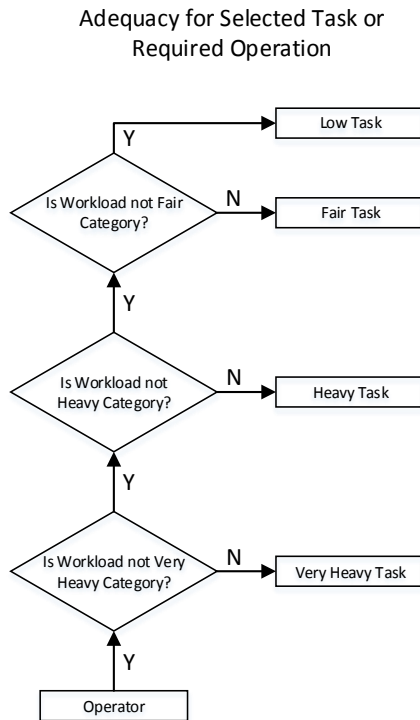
Adequacy for Selected Task or Required Operation

Y

Low Task

Is Workload not Fair Category?

N

Fair Task

Y

Is Workload not Heavy Category?

N

Heavy Task

Y

Is Workload not Very Heavy Category?

N

Very Heavy Task

Y

Operator